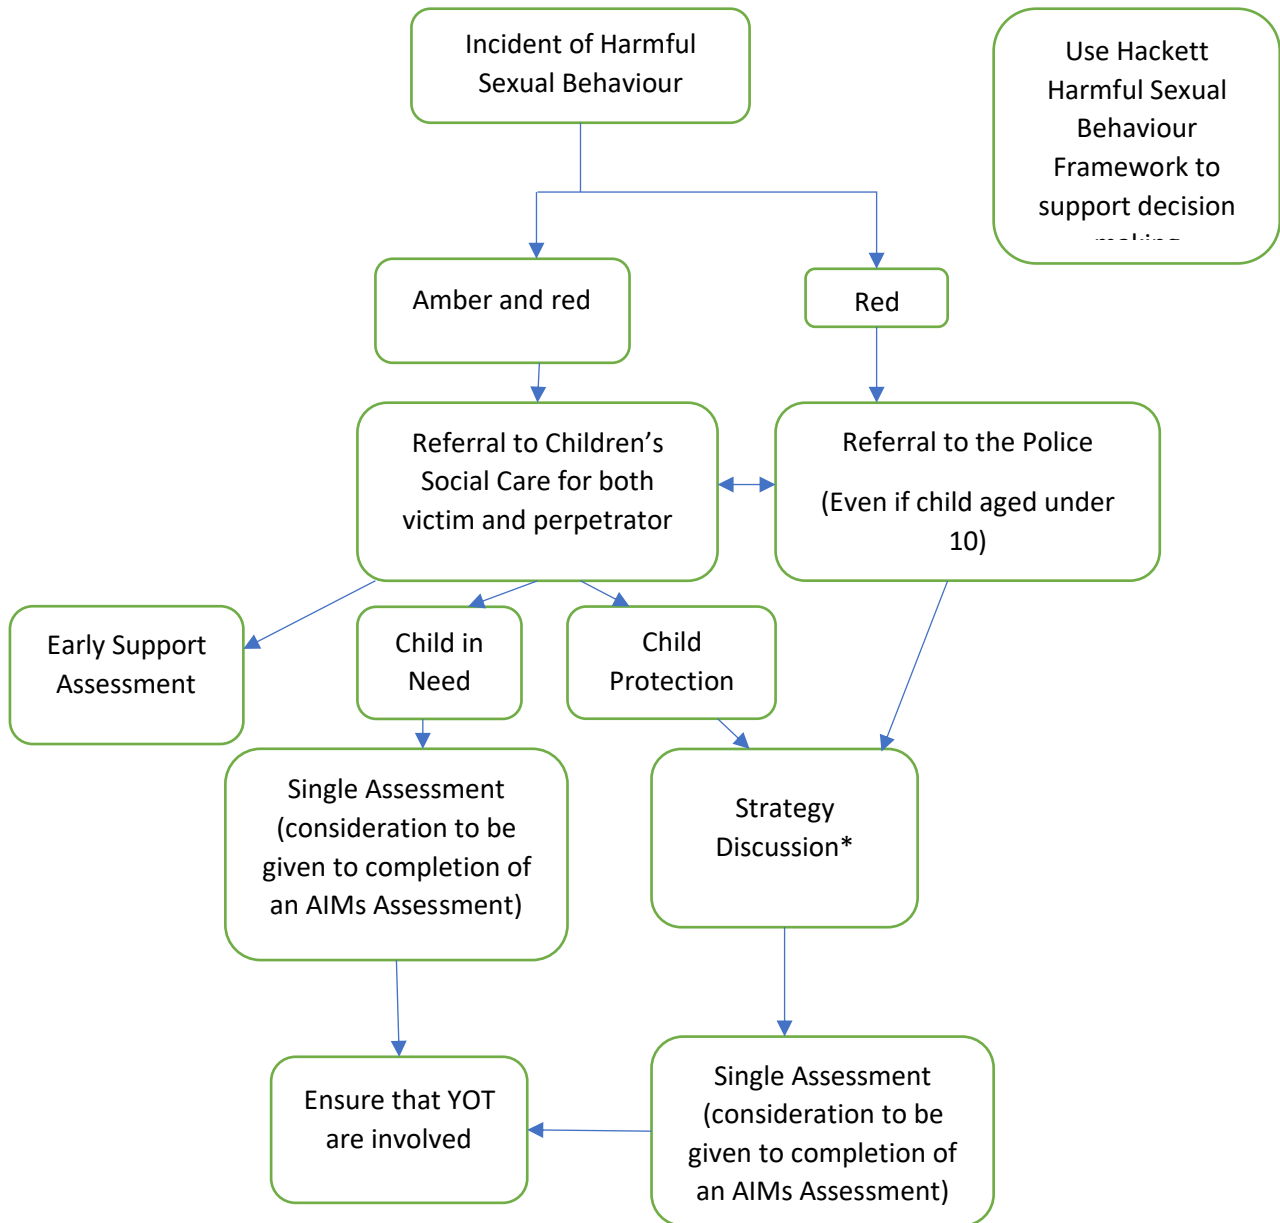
Incident of Harmful Sexual Behaviour

Use Hackett Harmful Sexual Behaviour Framework to support decision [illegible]

Amber and red

Red

Referral to Children's Social Care for both victim and perpetrator

Referral to the Police

(Even if child aged under 10)

Early Support Assessment

Child in Need

Child Protection

Single Assessment (consideration to be given to completion of an AIMs Assessment)

Strategy Discussion*

Ensure that YOT are involved

Single Assessment (consideration to be given to completion of an AIMs Assessment)